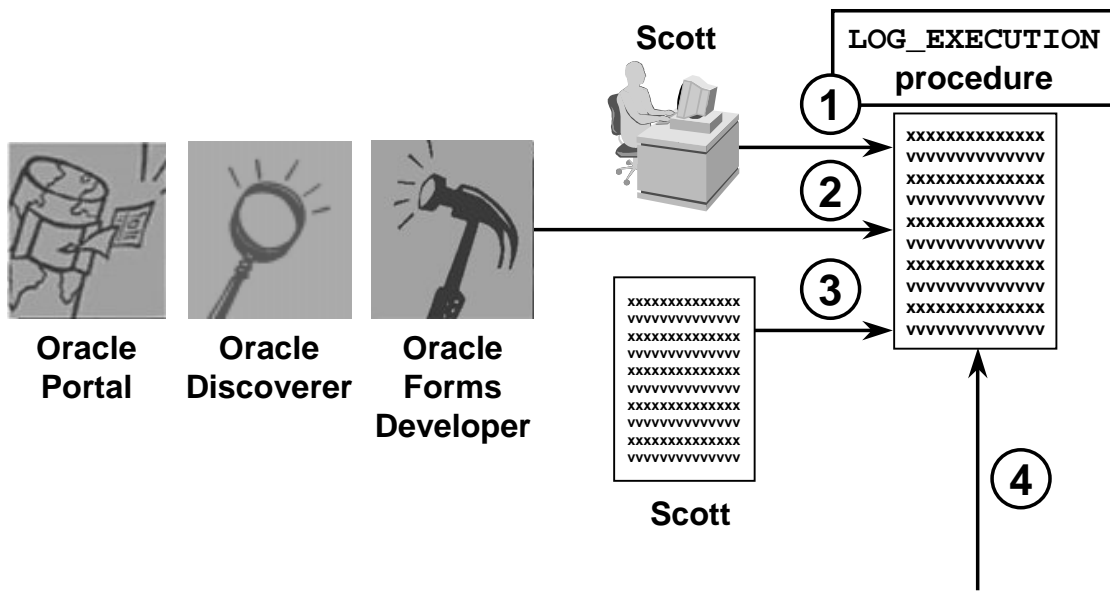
Scott

LOG_EXECUTION procedure

1

xxxxxxxxxxxxxx
vvvvvvvvvvvvvv
xxxxxxxxxxxxxx
vvvvvvvvvvvvvv
xxxxxxxxxxxxxx
vvvvvvvvvvvvvv
xxxxxxxxxxxxxx
vvvvvvvvvvvvvv
xxxxxxxxxxxxxx
vvvvvvvvvvvvvv

2

3

Oracle Portal

Oracle Discoverer

Oracle Forms Developer

xxxxxxxxxxxxxx
vvvvvvvvvvvvvv
xxxxxxxxxxxxxx
vvvvvvvvvvvvvv
xxxxxxxxxxxxxx
vvvvvvvvvvvvvv
xxxxxxxxxxxxxx
vvvvvvvvvvvvvv
xxxxxxxxxxxxxx
vvvvvvvvvvvvvv

Scott

4